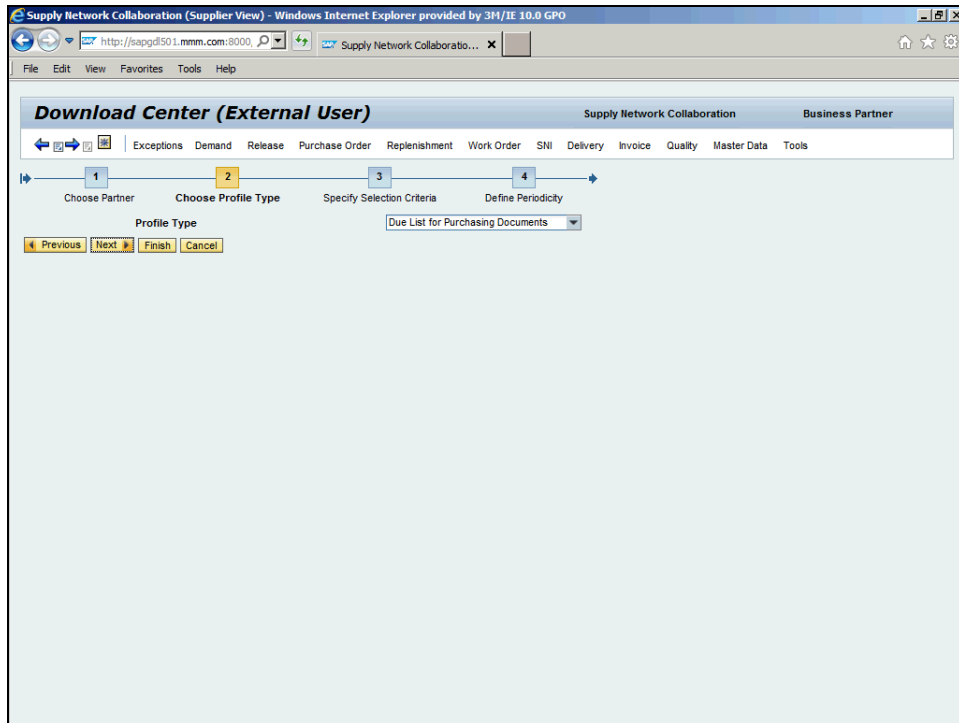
Supply Network Collaboration (Supplier View) - Windows Internet Explorer provided by 3M/IE 10.0 GPO

http://sapgdl501.mmm.com:8000

Supply Network Collaboratio... ×

File Edit View Favorites Tools Help

Download Center (External User)

Supply Network Collaboration

Business Partner

Exceptions Demand Release Purchase Order Replenishment Work Order SNI Delivery Invoice Quality Master Data Tools

1 Choose Partner

2 Choose Profile Type

3 Specify Selection Criteria

4 Define Periodicity

Profile Type

Due List for Purchasing Documents

Previous Next Finish Cancel